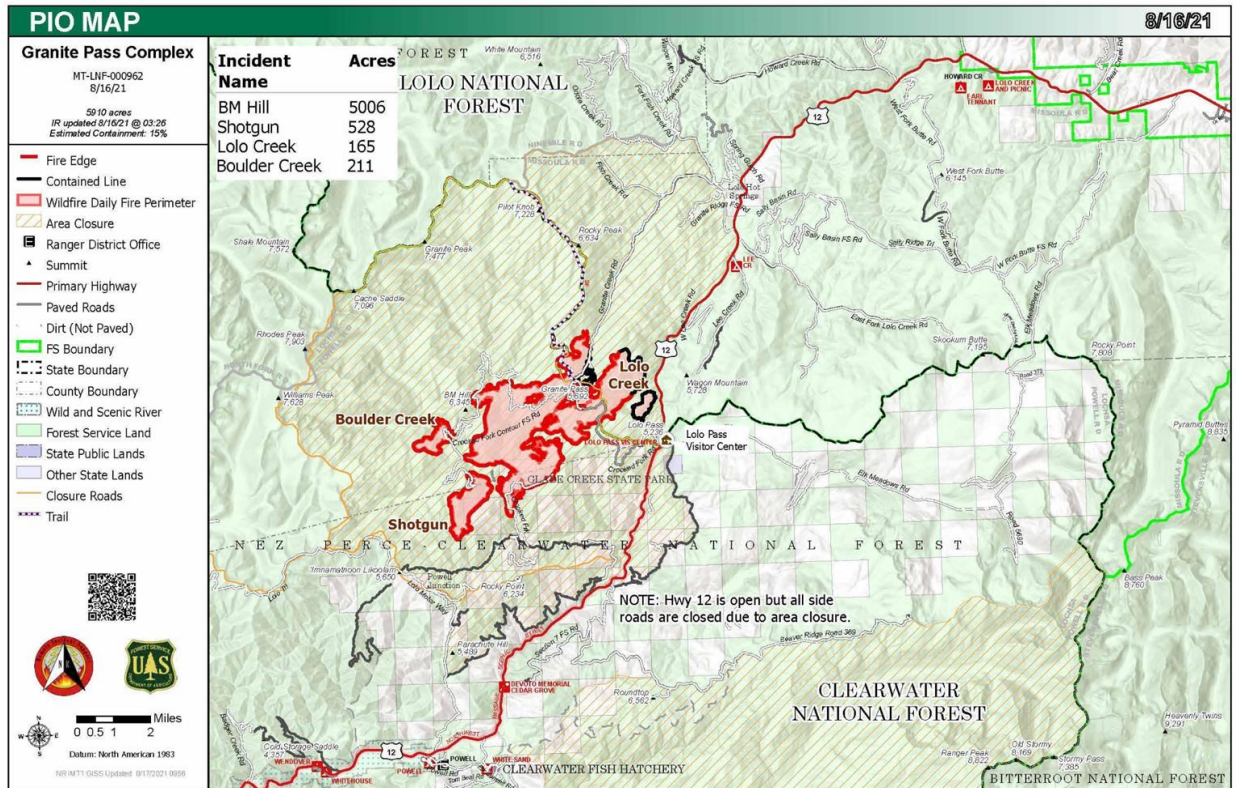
PIO MAP

8/16/21

Granite Pass Complex

MT-LNF-000962
8/16/21

5910 acres
IR updated 8/16/21 @ 03:26
Estimated Containment: 15%

Fire Edge
Contained Line
Wildfire Daily Fire Perimeter
Area Closure
Ranger District Office
Summit
Primary Highway
Paved Roads
Dirt (Not Paved)
FS Boundary
State Boundary
County Boundary
Wild and Scenic River
Forest Service Land
State Public Lands
Other State Lands
Closure Roads
Trail

Miles
0 0.5 1 2

Datum: North American 1983

NR IMT1 GISS Updated 8/17/2021 0958

| Incident Name | Acres |
|---|---|
| BM Hill | 5006 |
| Shotgun | 528 |
| Lolo Creek | 165 |
| Boulder Creek | 211 |

LOLO NATIONAL FOREST

White Mountain 6,516

Howard Creek Rd

HOWARD CR

LOLO CREEK AND PICNIC

EARL TENNANT

West Fork Butte Rd

West Fork Butte 6,145

Lolo Hot Springs

Granite Ridge Rd

Sally Basin Rd

Sally Basin FS Rd

Sally Ridge Trl

W Fork Butte FS Rd

Pilot Knob 7,228

Rocky Peak 6,634

Granite Creek Rd

LEE CR

Shale Mountain 7,572

Granite Peak 7,477

Cache Saddle 7,096

Rhodes Peak 7,903

Williams Peak 7,628

East Fork Lolo Creek Rd

Skookum Butte 7,195

Rocky Point 7,608

Lolo Creek

Granite Pass 5,592

Wagon Mountain 5,728

BM Hill 6,345

Boulder Creek

Crooked Fork Contour FS Rd

Lolo Pass 5,235

LOLO PASS VIS CENTER

Lolo Pass Visitor Center

Crooked Fork Rd

CLEAR CREEK STATE PARK

Elk Meadows Rd

Pyramid Butte 8,835

Shotgun

NEZ PERCE-CLEARWATER NATIONAL FOREST

Imnamatnoon Lookout 5,650

Powell Junction

Rocky Point 6,234

NOTE: Hwy 12 is open but all side roads are closed due to area closure.

Beaver Ridge Road 369

Bass Peak 8,760

Parachute Hill 5,450

Section 7 FS Rd

DEVOTO MEMORIAL CEDAR GROVE

Roundtop 6,562

CLEARWATER NATIONAL FOREST

Heavenly Twins 9,291

Cold Storage Saddle

WENDOVER

WHITEHOUSE

POWELL

WHITE SAND

CLEARWATER FISH HATCHERY

Ranger Peak 8,822

Old Stormy 8,169

Stormy Pass 7,385

BITTERROOT NATIONAL FOREST

12